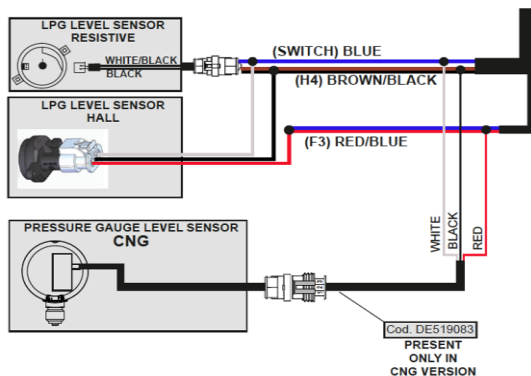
LPG LEVEL SENSOR
RESISTIVE

WHITE/BLACK
BLACK

(SWITCH) BLUE

(H4) BROWN/BLACK

LPG LEVEL SENSOR
HALL

(F3) RED/BLUE

PRESSURE GAUGE LEVEL SENSOR
CNG

WHITE
BLACK
RED

Cod. DE519083

PRESENT
ONLY IN
CNG VERSION